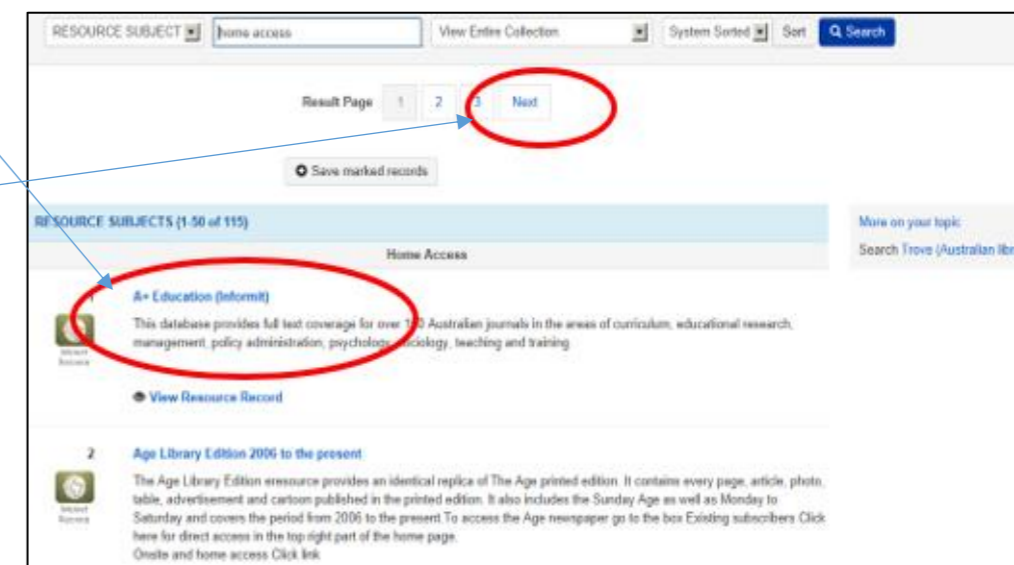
RESOURCE SUBJECT | home access | View Entire Collection | System Sorted | Sort | Search

Result Page 1 2 3 Next

Save marked records

RESOURCE SUBJECTS (1-50 of 115)

Home Access

More on your topic:
Search Trove (Australian lib

1 A+ Education (Informit)

Internet Resource

This database provides full text coverage for over 1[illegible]0 Australian journals in the areas of curriculum, educational research, management, policy administration, psycholog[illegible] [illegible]ociology, teaching and training.

View Resource Record

2 Age Library Edition 2006 to the present

Internet Resource

The Age Library Edition eresource provides an identical replica of The Age printed edition. It contains every page, article, photo, table, advertisement and cartoon published in the printed edition. It also includes the Sunday Age as well as Monday to Saturday and covers the period from 2006 to the present To access the Age newspaper go to the box Existing subscribers Click here for direct access in the top right part of the home page.
Onsite and home access Click link